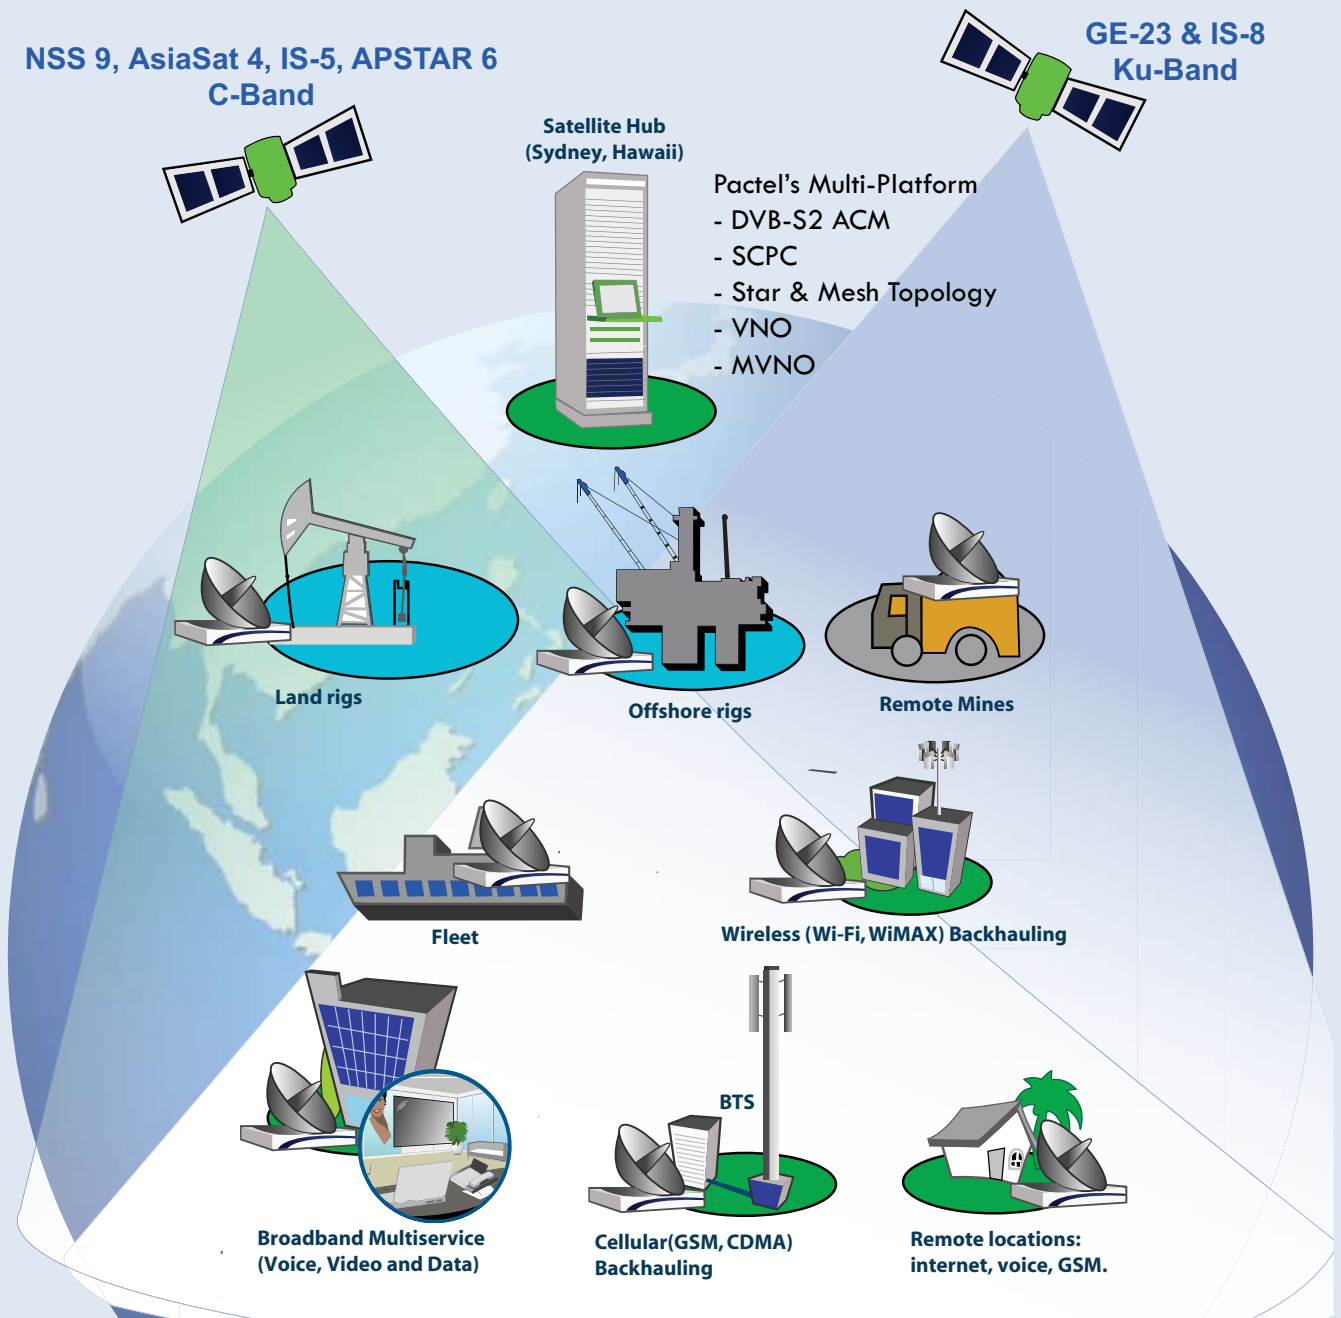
NSS 9, AsiaSat 4, IS-5, APSTAR 6
C-Band

GE-23 & IS-8
Ku-Band

Satellite Hub
(Sydney, Hawaii)

Pactel's Multi-Platform
- DVB-S2 ACM
- SCPC
- Star & Mesh Topology
- VNO
- MVNO

Land rigs

Offshore rigs

Remote Mines

Fleet

Wireless (Wi-Fi, WiMAX) Backhauling

BTS

Broadband Multiservice
(Voice, Video and Data)

Cellular(GSM, CDMA)
Backhauling

Remote locations:
internet, voice, GSM.